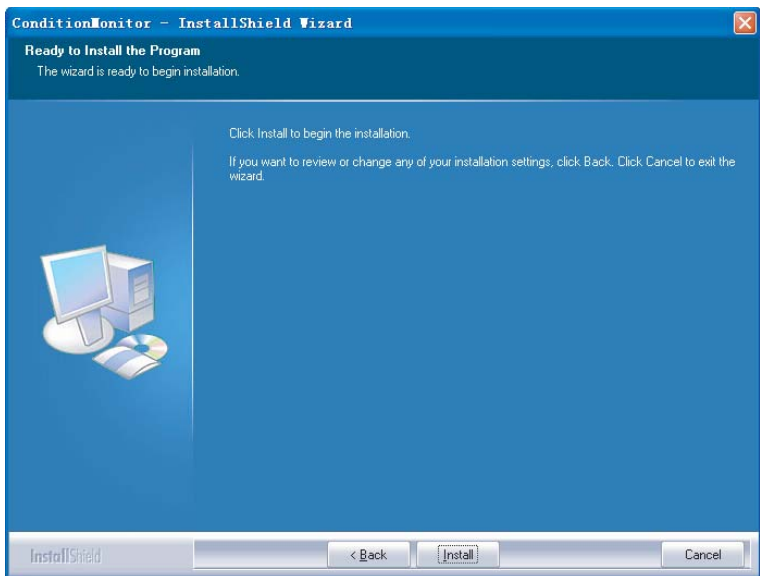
ConditionMonitor - InstallShield Wizard

Ready to Install the Program
The wizard is ready to begin installation.

Click Install to begin the installation.

If you want to review or change any of your installation settings, click Back. Click Cancel to exit the wizard.

InstallShield

< Back

Install

Cancel